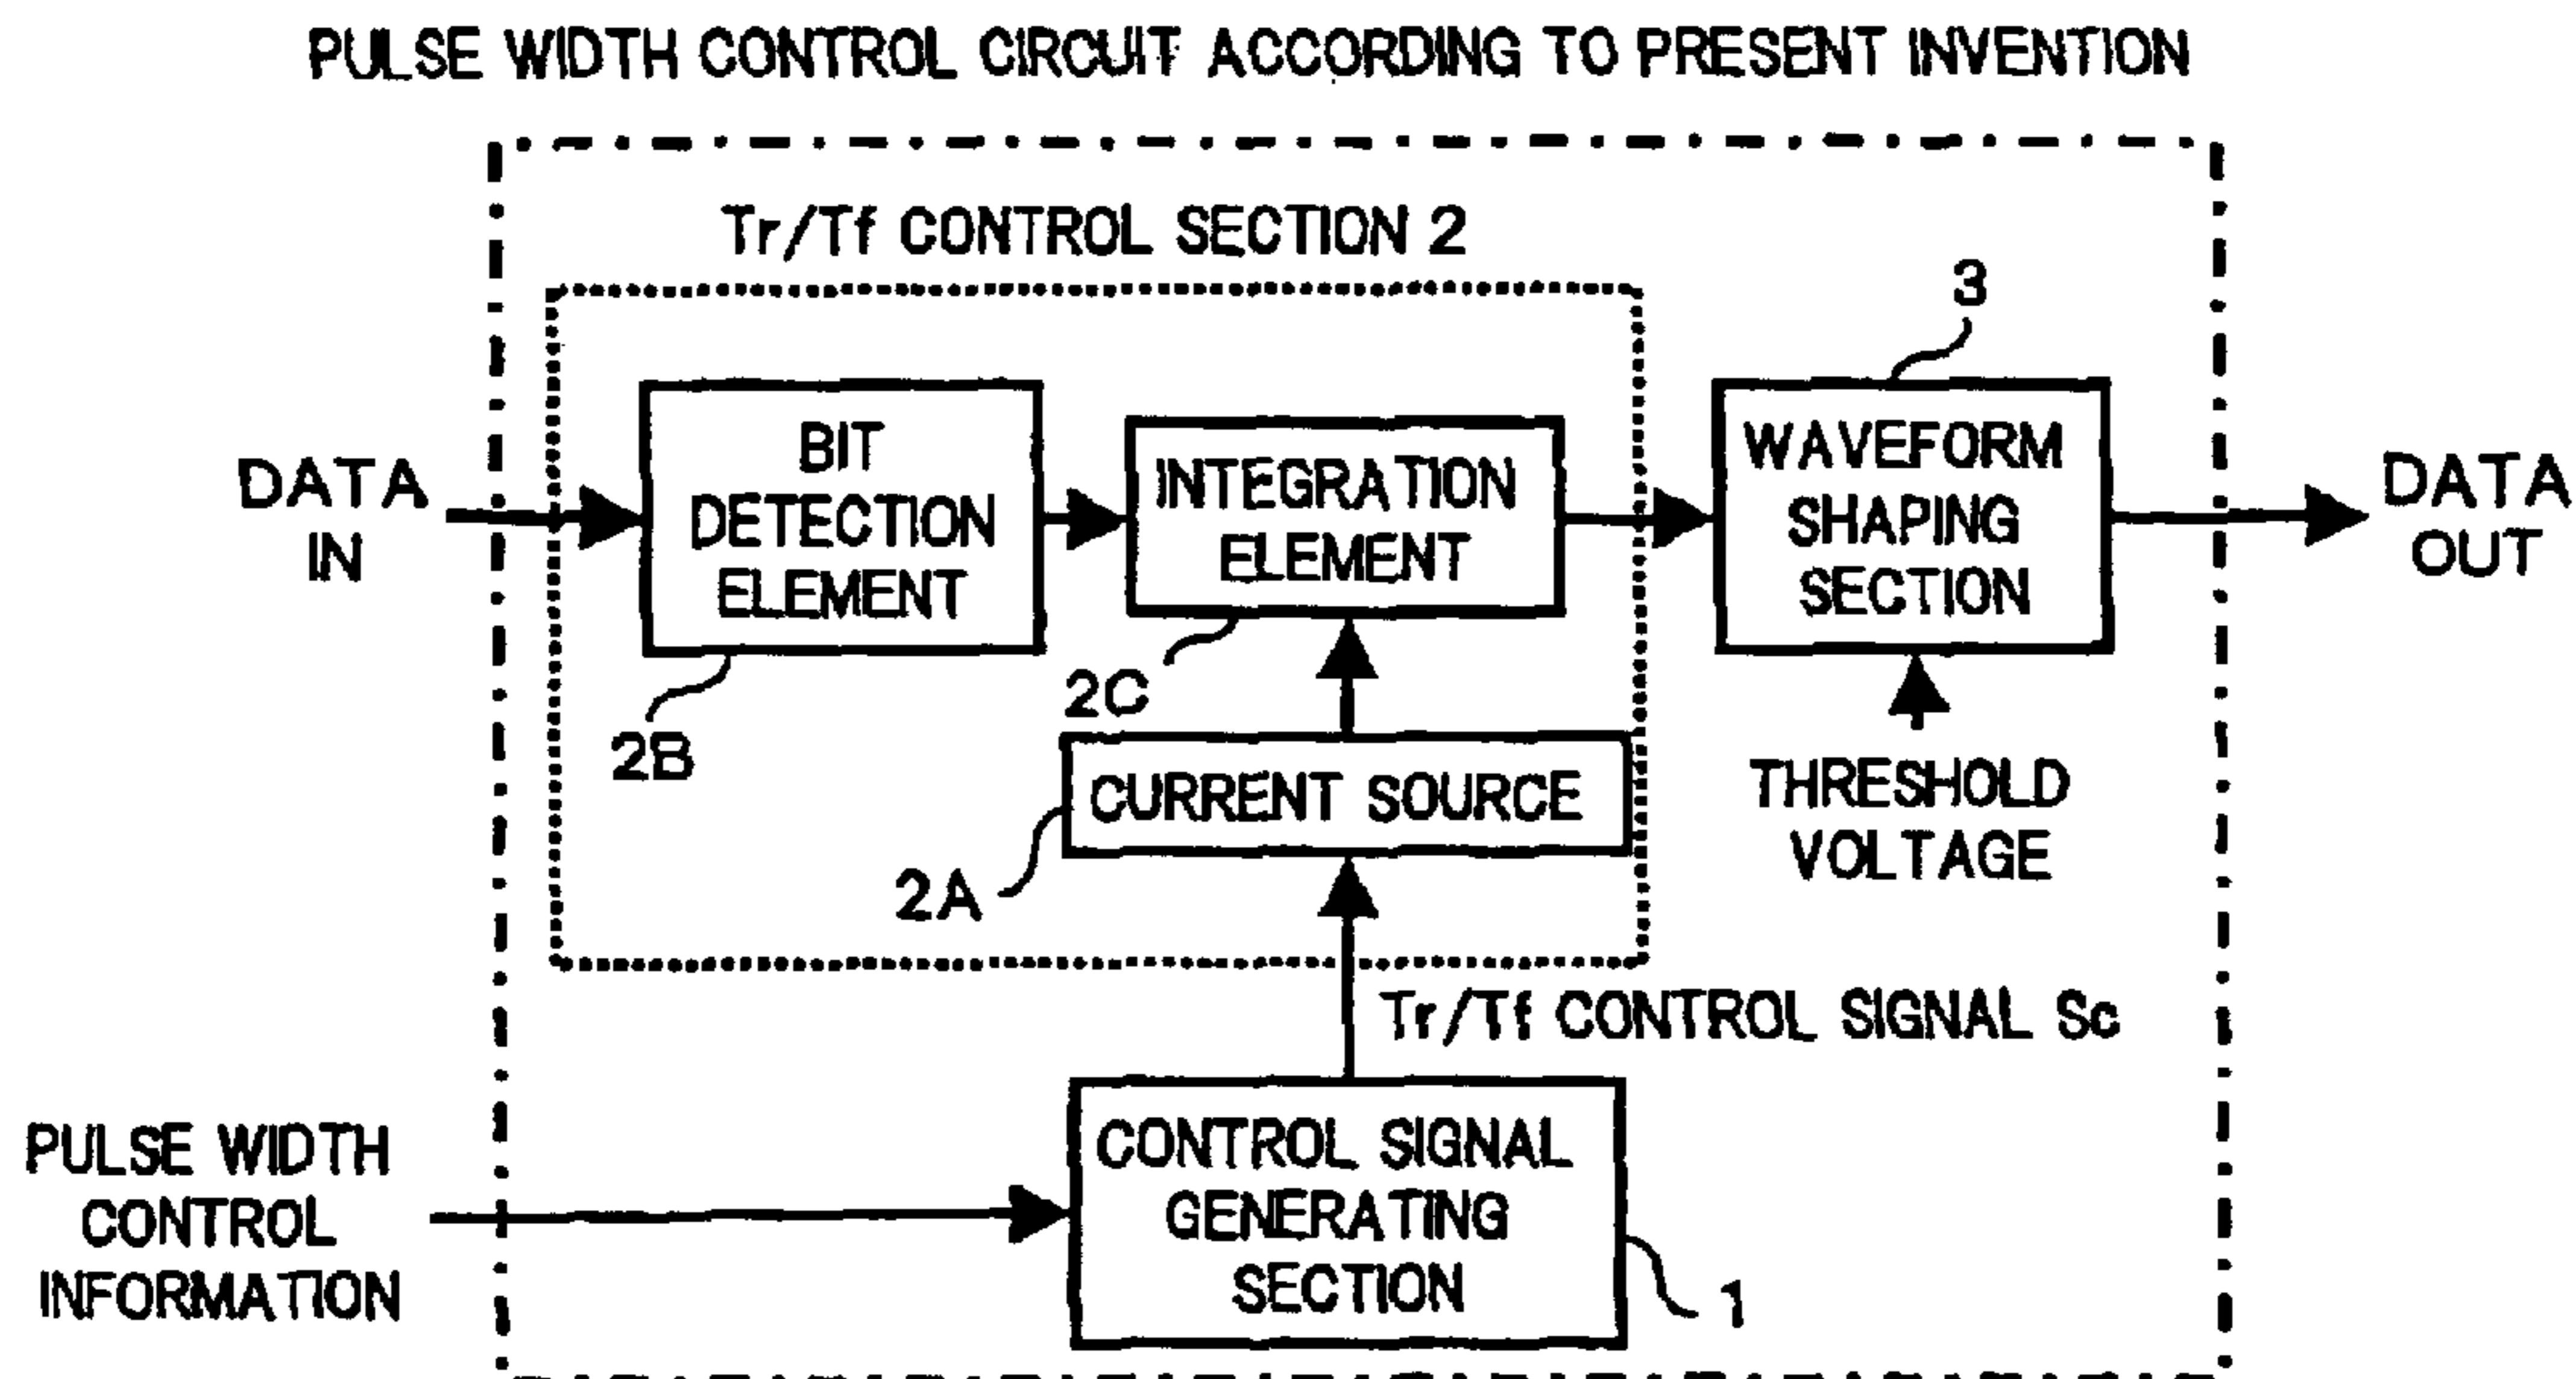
PULSE WIDTH CONTROL CIRCUIT ACCORDING TO PRESENT INVENTION

Tr/Tf CONTROL SECTION 2

3

DATA IN

BIT DETECTION ELEMENT

INTEGRATION ELEMENT

WAVEFORM SHAPING SECTION

DATA OUT

2B

2C

CURRENT SOURCE

2A

THRESHOLD VOLTAGE

Tr/Tf CONTROL SIGNAL Sc

PULSE WIDTH CONTROL INFORMATION

CONTROL SIGNAL GENERATING SECTION

1